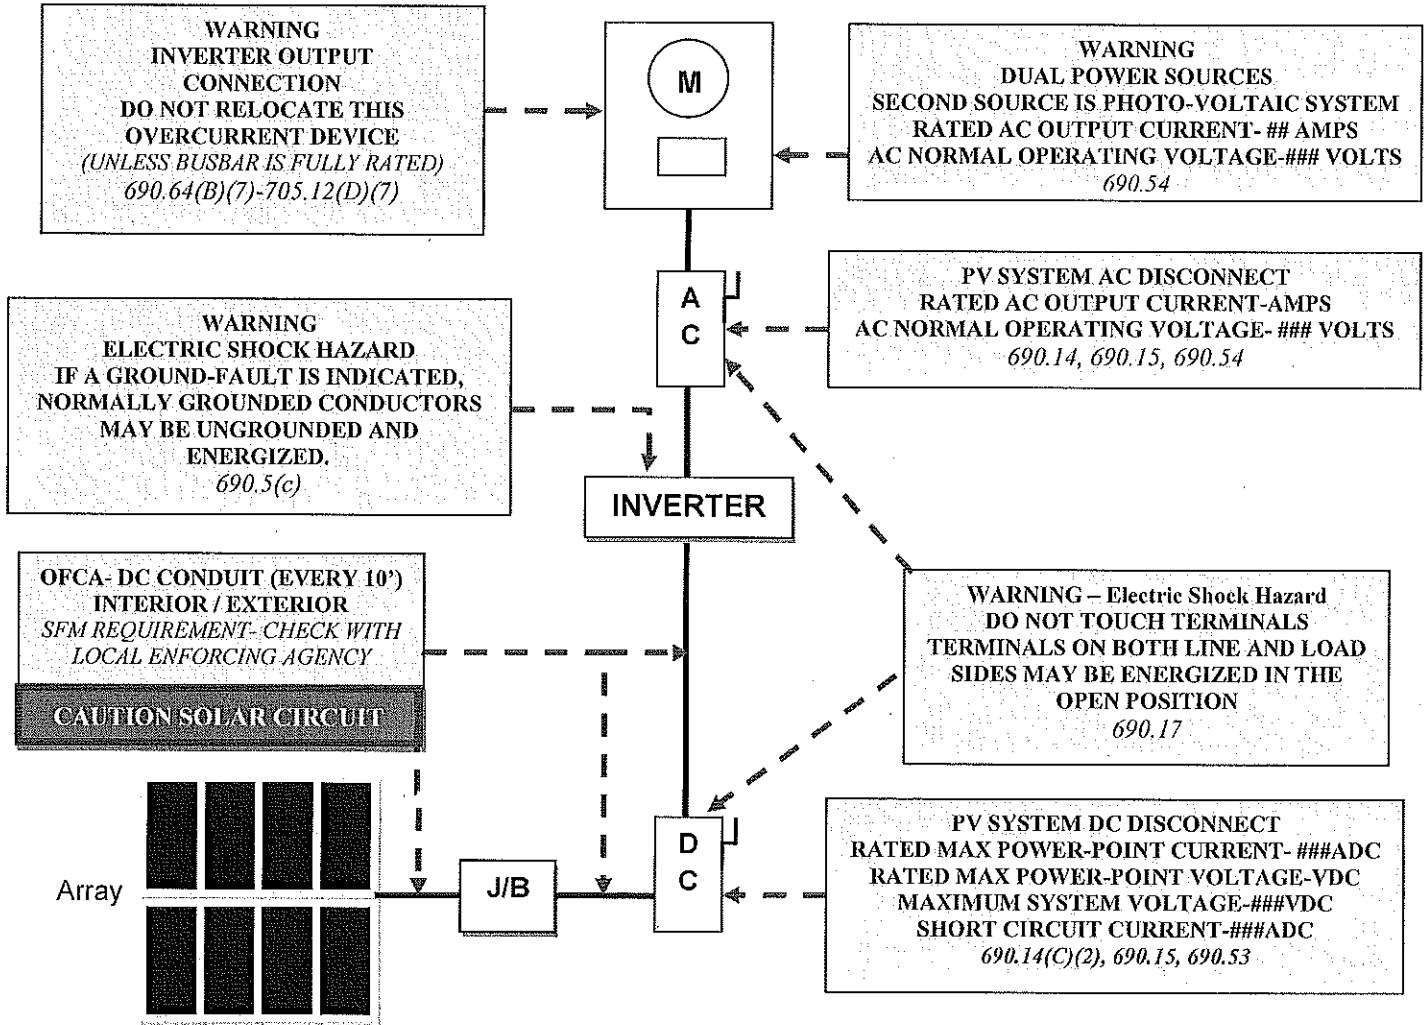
WARNING
INVERTER OUTPUT CONNECTION
DO NOT RELOCATE THIS OVERCURRENT DEVICE
(UNLESS BUSBAR IS FULLY RATED)
690.64(B)(7)-705.12(D)(7)

M

WARNING
DUAL POWER SOURCES
SECOND SOURCE IS PHOTO-VOLTAIC SYSTEM
RATED AC OUTPUT CURRENT- ## AMPS
AC NORMAL OPERATING VOLTAGE-### VOLTS
690.54

A
C

PV SYSTEM AC DISCONNECT
RATED AC OUTPUT CURRENT-AMPS
AC NORMAL OPERATING VOLTAGE- ### VOLTS
690.14, 690.15, 690.54

WARNING
ELECTRIC SHOCK HAZARD
IF A GROUND-FAULT IS INDICATED, NORMALLY GROUNDED CONDUCTORS MAY BE UNGROUNDED AND ENERGIZED.
690.5(c)

INVERTER

OFCA- DC CONDUIT (EVERY 10')
INTERIOR / EXTERIOR
SFM REQUIREMENT- CHECK WITH LOCAL ENFORCING AGENCY

CAUTION SOLAR CIRCUIT

WARNING – Electric Shock Hazard
DO NOT TOUCH TERMINALS
TERMINALS ON BOTH LINE AND LOAD SIDES MAY BE ENERGIZED IN THE OPEN POSITION
690.17

Array

J/B

D
C

PV SYSTEM DC DISCONNECT
RATED MAX POWER-POINT CURRENT- ###ADC
RATED MAX POWER-POINT VOLTAGE-VDC
MAXIMUM SYSTEM VOLTAGE-###VDC
SHORT CIRCUIT CURRENT-###ADC
690.14(C)(2), 690.15, 690.53